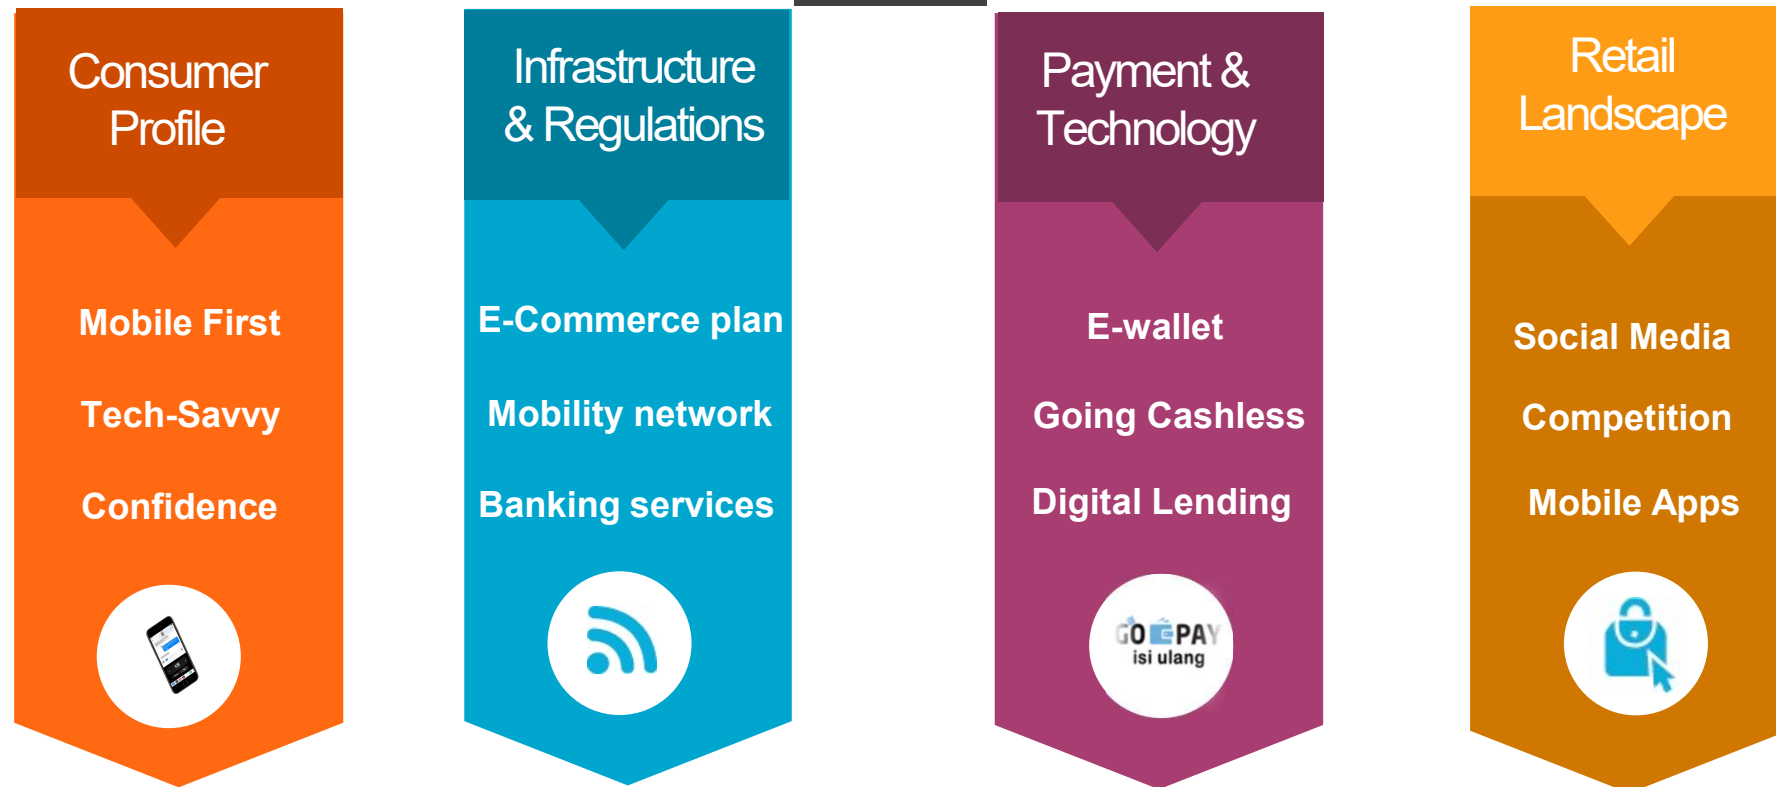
Consumer Profile

Mobile First

Tech-Savvy

Confidence

Infrastructure & Regulations

E-Commerce plan

Mobility network

Banking services

Payment & Technology

E-wallet

Going Cashless

Digital Lending

GOPAY
isi ulang

Retail Landscape

Social Media

Competition

Mobile Apps